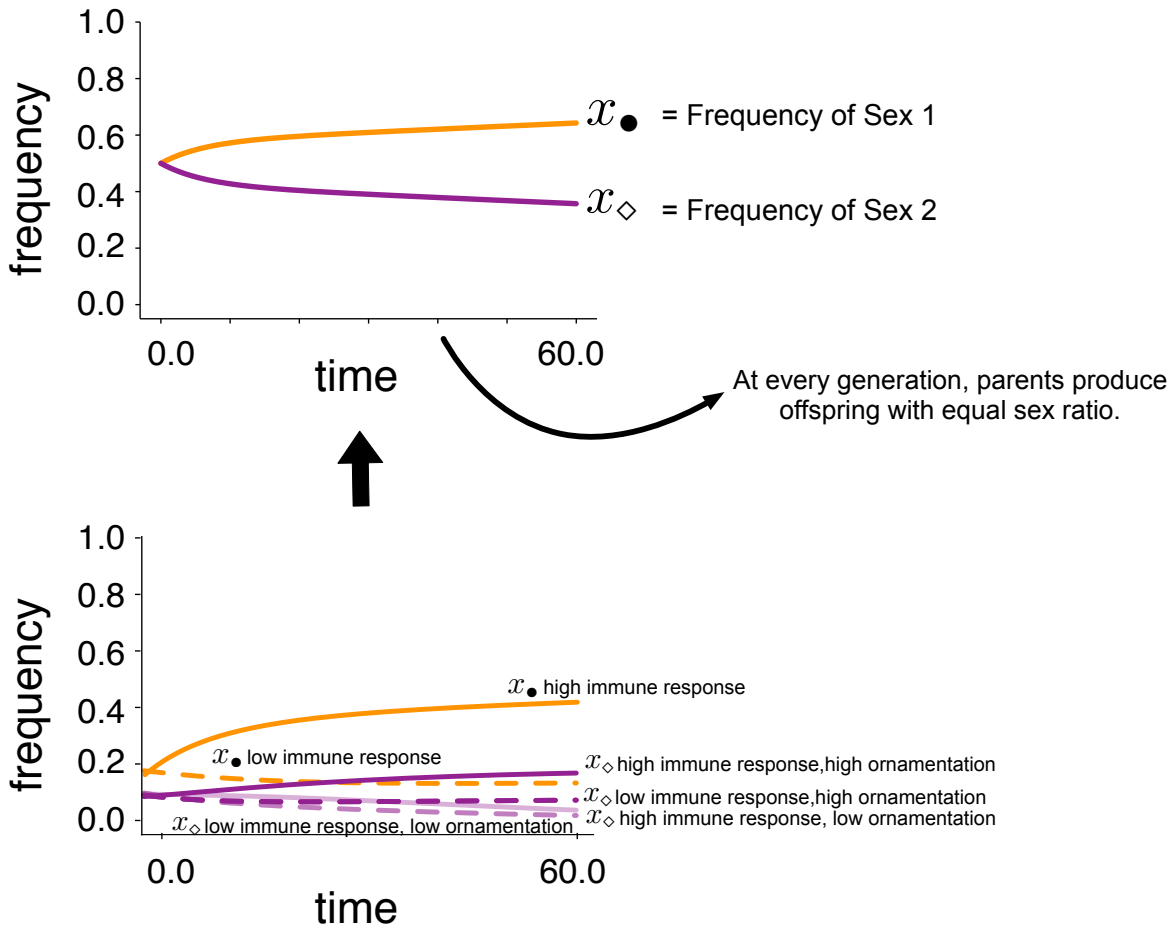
1.0
0.8
0.6
0.4
0.2
0.0
frequency
0.0
60.0
time
$x_{\bullet}$ = Frequency of Sex 1
$x_{\diamond}$ = Frequency of Sex 2

At every generation, parents produce offspring with equal sex ratio.

1.0
0.8
0.6
0.4
0.2
0.0
frequency
0.0
60.0
time
$x_{\bullet}$ high immune response
$x_{\bullet}$ low immune response
$x_{\diamond}$ high immune response,high ornamentation
$x_{\diamond}$ low immune response,high ornamentation
$x_{\diamond}$ high immune response, low ornamentation
$x_{\diamond}$ low immune response, low ornamentation